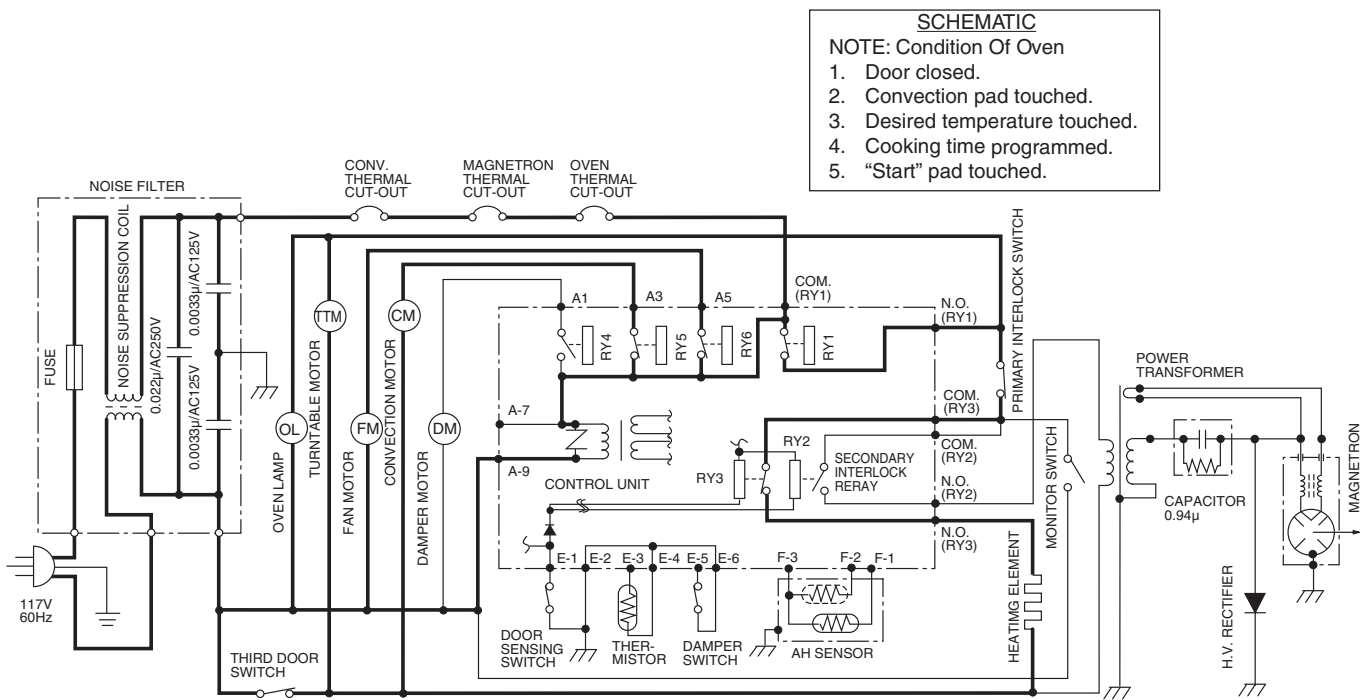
SCHEMATIC
NOTE: Condition Of Oven
1. Door closed.
2. Convection pad touched.
3. Desired temperature touched.
4. Cooking time programmed.
5. "Start" pad touched.

NOISE FILTER
CONV. THERMAL CUT-OUT
MAGNETRON THERMAL CUT-OUT
OVEN THERMAL CUT-OUT
FUSE
NOISE SUPPRESSION COIL
0.022μ/AC250V
0.0033μ/AC125V
0.0033μ/AC125V
TTM
CM
OL
FM
DM
OVEN LAMP
TURNTABLE MOTOR
FAN MOTOR
CONVECTION MOTOR
DAMPER MOTOR
A1
A3
A5
COM. (RY1)
N.O. (RY1)
RY4
RY5
RY6
RY1
PRIMARY INTERLOCK SWITCH
A-7
A-9
CONTROL UNIT
RY3
RY2
SECONDARY INTERLOCK RERAY
COM. (RY3)
COM. (RY2)
N.O. (RY2)
N.O. (RY3)
MONITOR SWITCH
POWER TRANSFORMER
CAPACITOR 0.94μ
MAGNETRON
E-1
E-2
E-3
E-4
E-5
E-6
F-3
F-2
F-1
DOOR SENSING SWITCH
THER-MISTOR
DAMPER SWITCH
AH SENSOR
HEATIMG ELEMENT
H.V. RECTIFIER
117V 60Hz
THIRD DOOR SWITCH